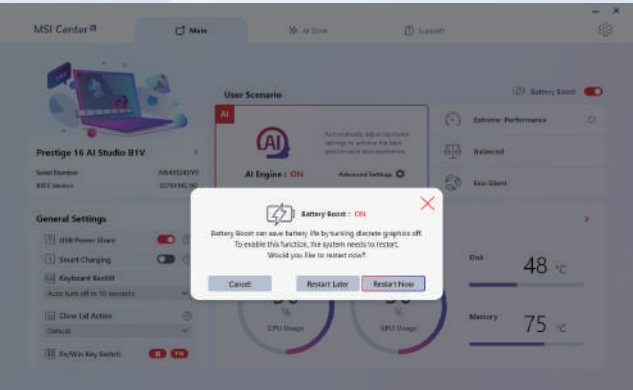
MSI Center

Main

AI Zone

Support

Prestige 16 AI Studio B1V

Serial Number

BIOS Version

General Settings

USB Power Share

Smart Charging

Keyboard Backlit

Auto turn off in 10 seconds

Close Lid Action

Default

Fn/Win Key Switch

User Scenario

Battery Boost

AI

AI Engine : ON

Advanced Settings

Extreme Performance

Balanced

Eco-Silent

Battery Boost : ON

Battery Boost can save battery life by turning discrete graphics off. To enable this function, the system needs to restart. Would you like to restart now?

Cancel

Restart Later

Restart Now

CPU Usage

GPU Usage

Disk

48 °C

Memory

75 °C